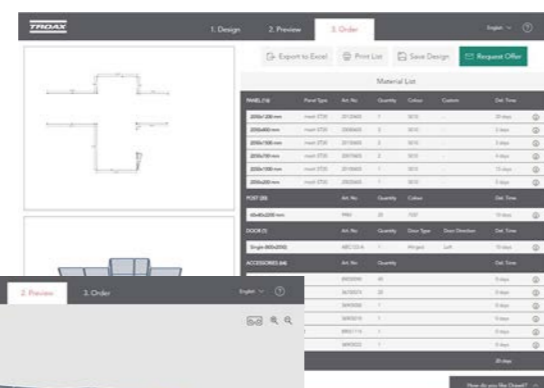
TROAX

1. Design 2. Preview 3. Order English

Export to Excel Print List Save Design Request Offer

Material List

| PANEL (16) | Panel Type | Art. No | Quantity | Colour | Custom | Del. Time |
|---|---|---|---|---|---|---|
| 2050x1200 mm | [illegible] | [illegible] | 1 | 9010 | - | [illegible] |
| 2050x400 mm | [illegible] | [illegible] | 2 | 9010 | - | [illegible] |
| 2050x1500 mm | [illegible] | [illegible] | 2 | 9010 | - | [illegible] |
| 2050x700 mm | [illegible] | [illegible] | 3 | 9010 | - | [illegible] |
| 2050x1000 mm | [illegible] | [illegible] | 1 | 9010 | - | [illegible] |
| 2050x200 mm | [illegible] | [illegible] | 1 | 9010 | - | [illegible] |

| POST (20) | | Art. No | Quantity | Colour | | Del. Time |
|---|---|---|---|---|---|---|
| 60x60x2200 mm | | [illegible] | 20 | 7037 | | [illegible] |

| DOOR (1) | | Art. No | Quantity | Door Type | Door Direction | Del. Time |
|---|---|---|---|---|---|---|
| Single 800x2050 | | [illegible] | 1 | Hinged | Left | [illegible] |

| ACCESSORIES (64) | | Art. No | Quantity | | | Del. Time |
|---|---|---|---|---|---|---|
| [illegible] | | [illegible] | 40 | | | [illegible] |
| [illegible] | | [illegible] | 20 | | | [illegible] |
| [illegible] | | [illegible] | 1 | | | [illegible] |
| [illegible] | | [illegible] | 1 | | | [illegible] |
| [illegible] | | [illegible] | 1 | | | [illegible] |
| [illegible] | | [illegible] | 1 | | | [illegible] |

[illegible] 20 days

2. Preview 3. Order English

How do you like Draw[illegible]?